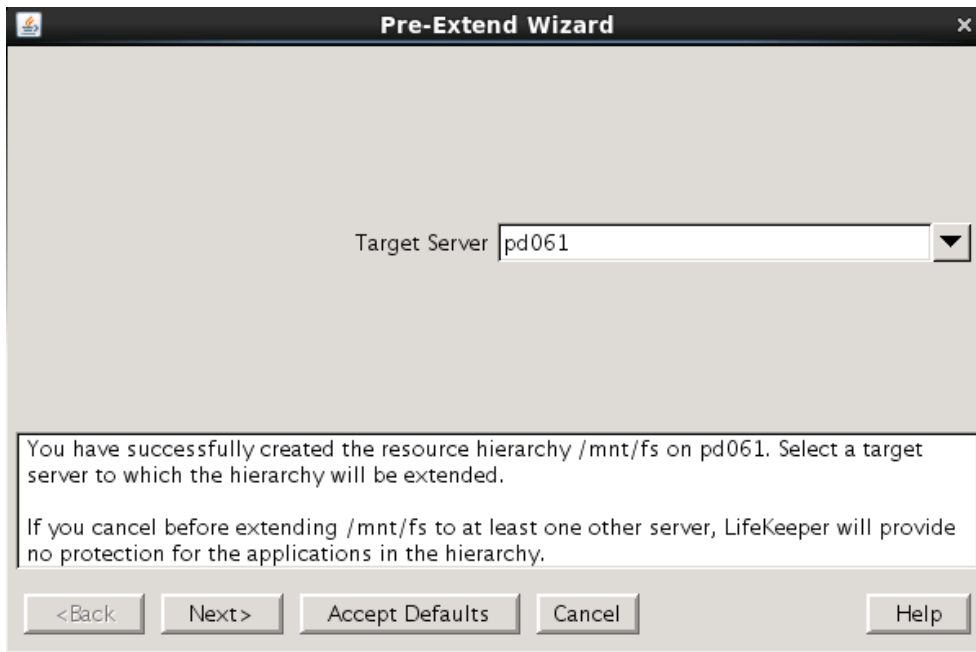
Pre-Extend Wizard

Target Server pd061

You have successfully created the resource hierarchy /mnt/fs on pd061. Select a target server to which the hierarchy will be extended.

If you cancel before extending /mnt/fs to at least one other server, LifeKeeper will provide no protection for the applications in the hierarchy.

<Back Next> Accept Defaults Cancel Help